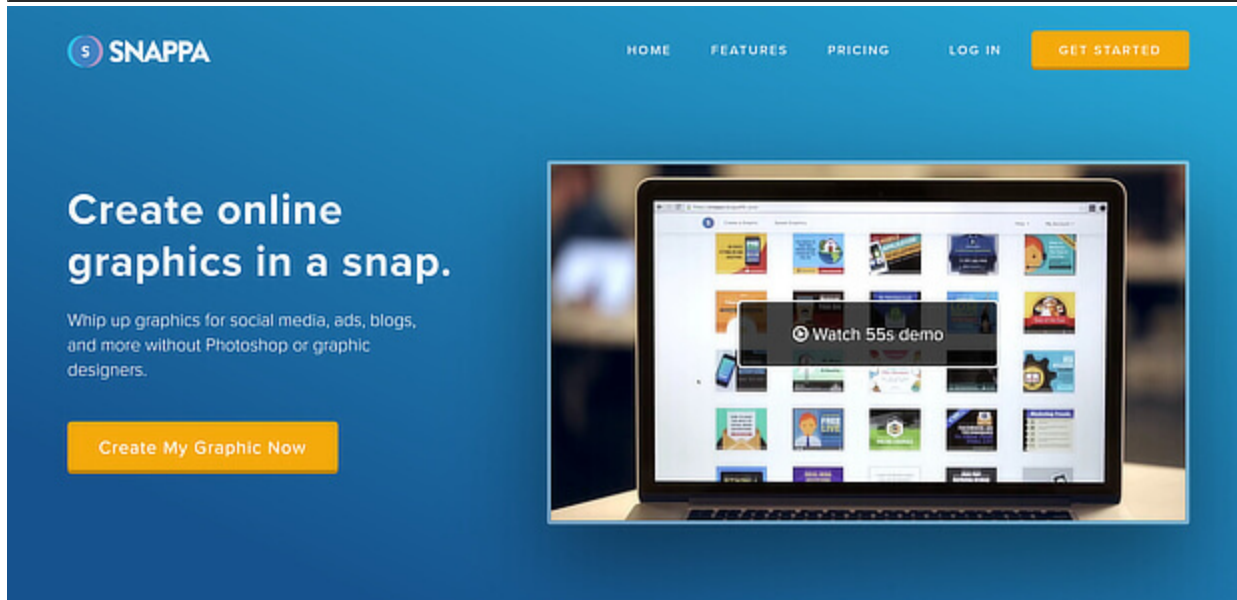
S SNAPPA

HOME FEATURES PRICING LOG IN GET STARTED

Create online graphics in a snap.

Whip up graphics for social media, ads, blogs, and more without Photoshop or graphic designers.

Create My Graphic Now

Watch 55s demo